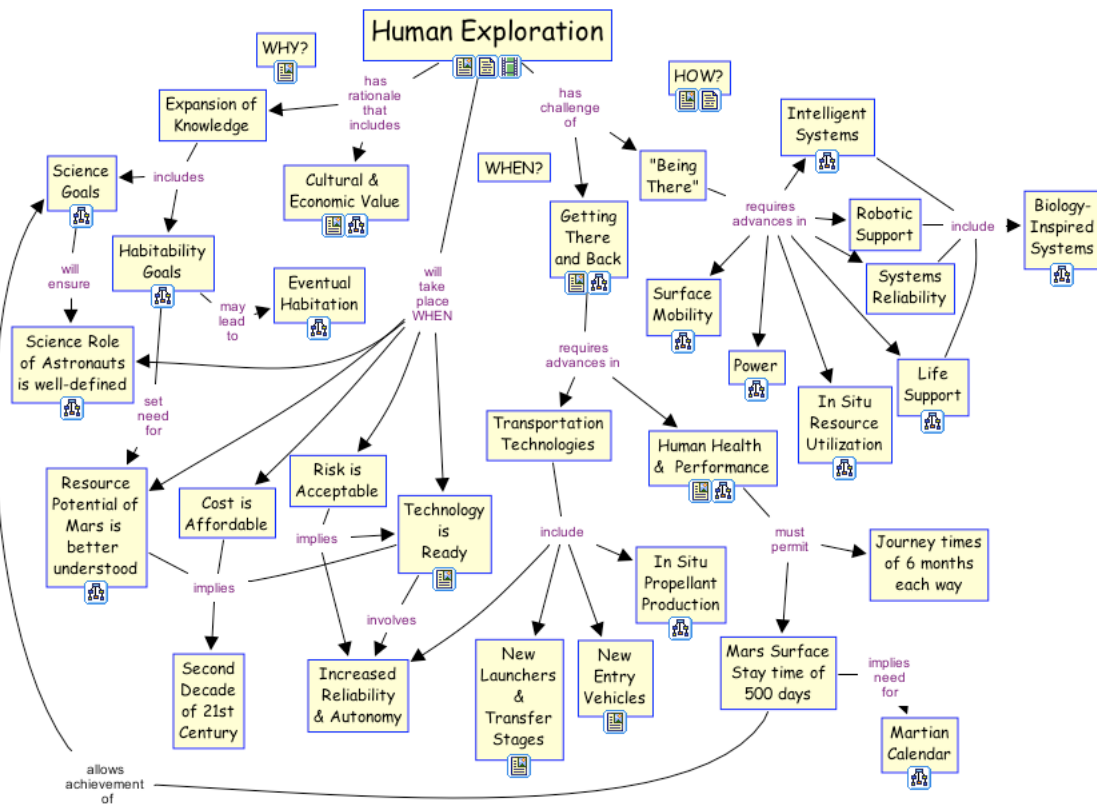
Human Exploration

WHY?

has rationale that includes

Expansion of Knowledge

HOW?

has challenge of

Intelligent Systems

Science Goals

includes

Cultural & Economic Value

WHEN?

"Being There"

requires advances in

Robotic Support

include

Biology-Inspired Systems

Getting There and Back

Systems Reliability

Habitability Goals

will ensure

may lead to

Eventual Habitation

will take place WHEN

Surface Mobility

Science Role of Astronauts is well-defined

set need for

requires advances in

Power

Life Support

In Situ Resource Utilization

Transportation Technologies

Human Health & Performance

Resource Potential of Mars is better understood

Cost is Affordable

Risk is Acceptable

implies

Technology is Ready

include

must permit

Journey times of 6 months each way

implies

In Situ Propellant Production

involves

Second Decade of 21st Century

Increased Reliability & Autonomy

New Launchers & Transfer Stages

New Entry Vehicles

Mars Surface Stay time of 500 days

implies need for

Martian Calendar

allows achievement of